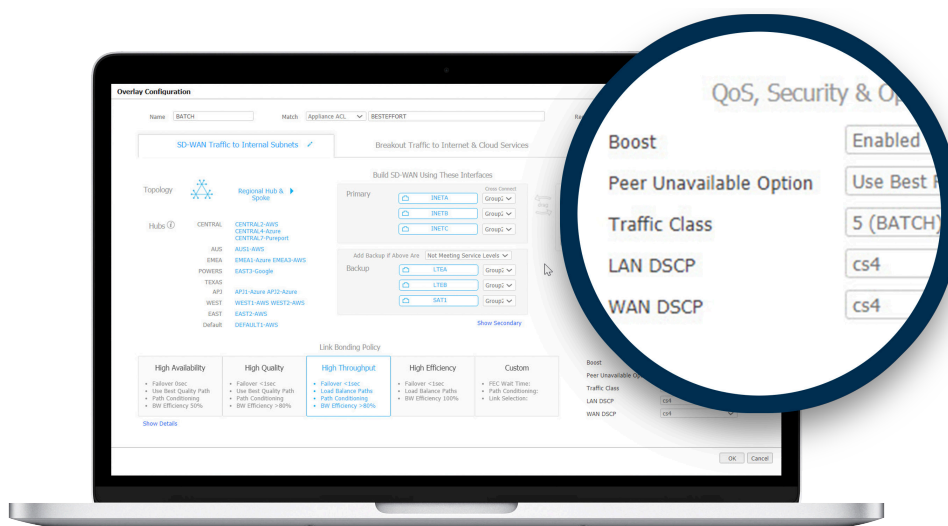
Overlay Configuration

Name BATCH Match Appliance ACL BESTEFFORT

SD-WAN Traffic to Internal Subnets

Breakout Traffic to Internet & Cloud Services

Build SD-WAN Using These Interfaces

Topology

Regional Hub & Spoke

Primary

Cross Connect

INETA Group1

INETB Group1

INETC Group1

Hubs

CENTRAL CENTRAL2-AWS CENTRAL4-Azure CENTRAL7-Pareport

AUS AUS1-AWS

EMEA EMEA1-Azure EMEA3-AWS

POWERS EAST3-Google

TEXAS

API API1-Azure API2-Azure

WEST WEST1-AWS WEST2-AWS

EAST EAST2-AWS

Default DEFAULT1-AWS

Add Backup if Above Are Not Meeting Service Levels

Backup

LTEA Group1

LTEB Group1

SAT1 Group1

Show Secondary

Link Bonding Policy

High Availability
• Failover 0sec
• Use Best Quality Path
• Path Conditioning
• BW Efficiency 50%

High Quality
• Failover <1sec
• Use Best Quality Path
• Path Conditioning
• BW Efficiency >80%

High Throughput
• Failover <1sec
• Load Balance Paths
• Path Conditioning
• BW Efficiency >80%

High Efficiency
• Failover <1sec
• Load Balance Paths
• BW Efficiency 100%

Custom
• FEC Wait Time:
• Path Conditioning:
• Link Selection:

Show Details

Boost
Peer Unavailable Op
Traffic Class
LAN DSCP cs4
WAN DSCP cs4

OK Cancel

QoS, Security & Op

Boost Enabled

Peer Unavailable Option Use Best P

Traffic Class 5 (BATCH)

LAN DSCP cs4

WAN DSCP cs4